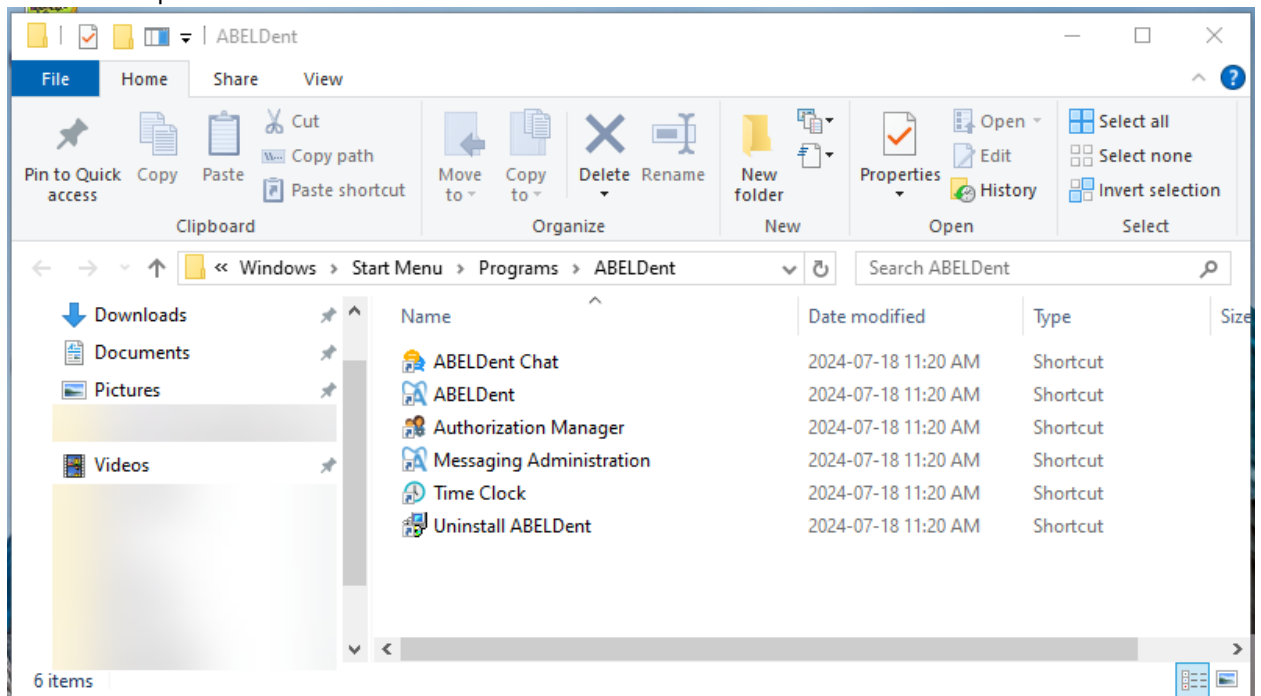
ABELDent

File Home Share View

Pin to Quick access
Copy
Paste
Cut
Copy path
Paste shortcut
Clipboard

Move to
Copy to
Delete
Rename
Organize

New folder
New

Properties
Open
Edit
History
Open

Select all
Select none
Invert selection
Select

« Windows › Start Menu › Programs › ABELDent

Search ABELDent

Downloads
Documents
Pictures
Videos

| Name | Date modified | Type | Size |
|---|---|---|---|
| ABELDent Chat | 2024-07-18 11:20 AM | Shortcut | |
| ABELDent | 2024-07-18 11:20 AM | Shortcut | |
| Authorization Manager | 2024-07-18 11:20 AM | Shortcut | |
| Messaging Administration | 2024-07-18 11:20 AM | Shortcut | |
| Time Clock | 2024-07-18 11:20 AM | Shortcut | |
| Uninstall ABELDent | 2024-07-18 11:20 AM | Shortcut | |

6 items